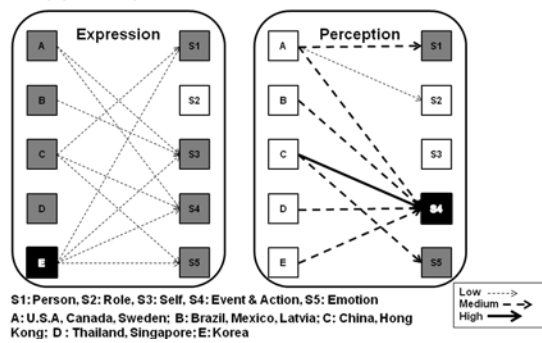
Expression

A
B
C
D
E

S1
S2
S3
S4
S5

Perception

A
B
C
D
E

S1
S2
S3
S4
S5

Low
Medium
High

S1: Person, S2: Role, S3: Self, S4: Event & Action, S5: Emotion
A: U.S.A, Canada, Sweden; B: Brazil, Mexico, Latvia; C: China, Hong Kong; D : Thailand, Singapore; E: Korea